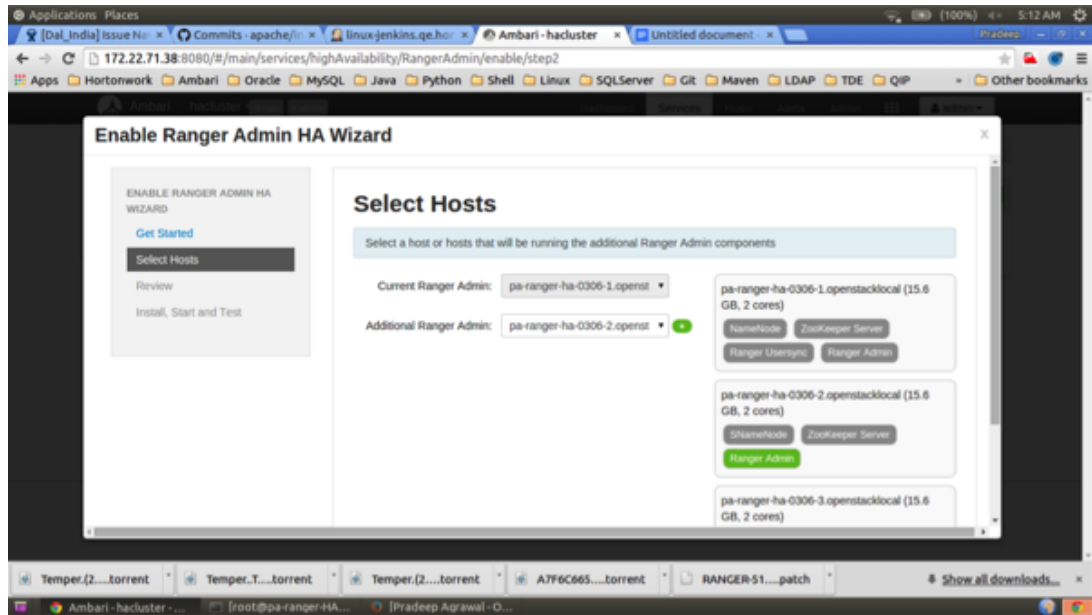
Applications Places
(100%) 5:12 AM
[Dal_India] Issue Na × Commits - apache/i × linux-jenkins.qe.ho × Ambari - hacluster × Untitled document × Pradeep
172.22.71.38:8080/#/main/services/highAvailability/RangerAdmin/enable/step2
Apps Hortonwork Ambari Oracle MySQL Java Python Shell Linux SQLServer Git Maven LDAP TDE QIP Other bookmarks
Ambari hacluster Dashboard Services Hosts Alerts Admin admin
Enable Ranger Admin HA Wizard
x
ENABLE RANGER ADMIN HA WIZARD
Get Started
Select Hosts
Review
Install, Start and Test
Select Hosts
Select a host or hosts that will be running the additional Ranger Admin components
Current Ranger Admin: pa-ranger-ha-0306-1.openst
Additional Ranger Admin: pa-ranger-ha-0306-2.openst
pa-ranger-ha-0306-1.openstacklocal (15.6 GB, 2 cores)
NameNode ZooKeeper Server Ranger Usersync Ranger Admin
pa-ranger-ha-0306-2.openstacklocal (15.6 GB, 2 cores)
SNameNode ZooKeeper Server Ranger Admin
pa-ranger-ha-0306-3.openstacklocal (15.6 GB, 2 cores)
Temper.(2....torrent Temper..T....torrent Temper.(2....torrent A7F6C665....torrent RANGER-51....patch Show all downloads... ×
Ambari - hacluster - ... [root@pa-ranger-HA... [Pradeep Agrawal - O...